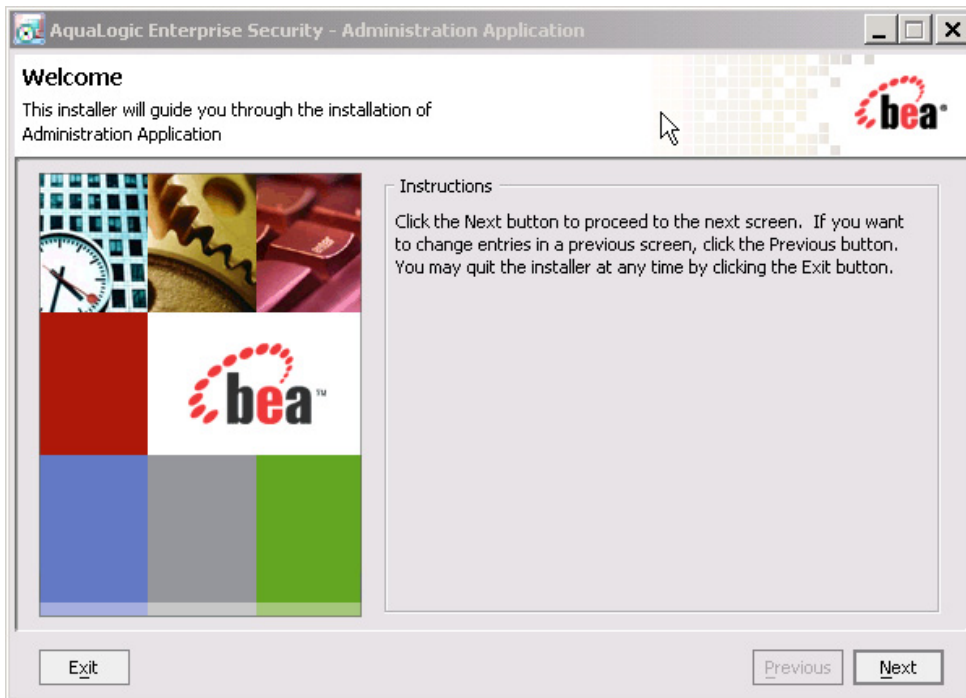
AquaLogic Enterprise Security - Administration Application

Welcome

This installer will guide you through the installation of Administration Application

bea®

bea™

Instructions

Click the Next button to proceed to the next screen. If you want to change entries in a previous screen, click the Previous button. You may quit the installer at any time by clicking the Exit button.

Exit

Previous

Next